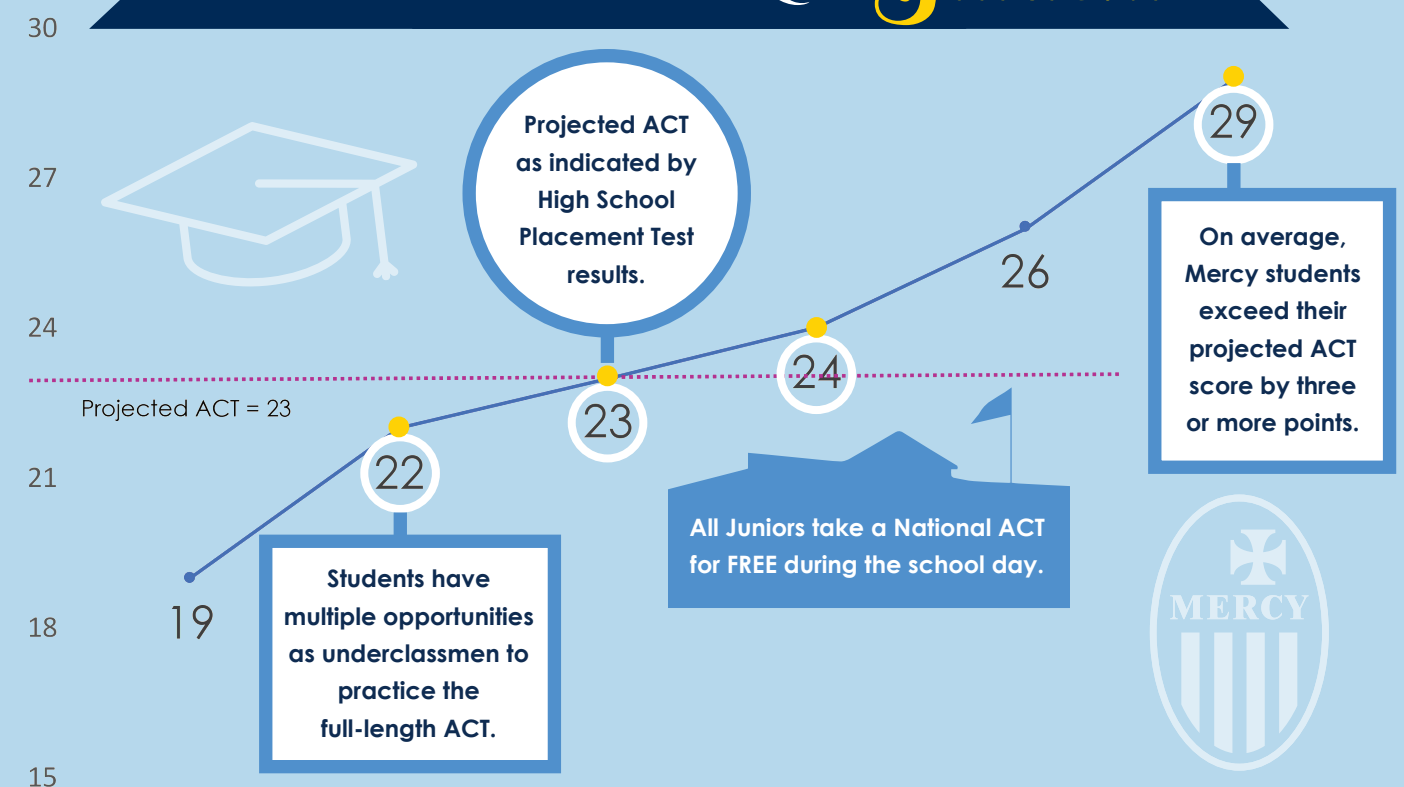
30

27

24

21

18

15

Projected ACT as indicated by High School Placement Test results.

29

On average, Mercy students exceed their projected ACT score by three or more points.

26

24

23

Projected ACT = 23

22

19

Students have multiple opportunities as underclassmen to practice the full-length ACT.

All Juniors take a National ACT for FREE during the school day.

MERCY